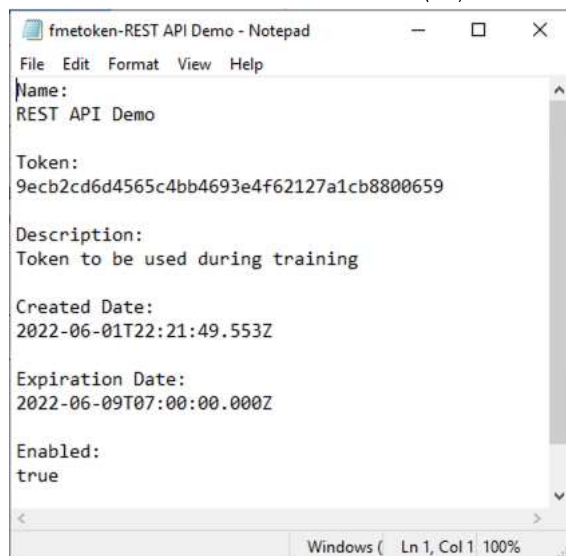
fmetoken-REST API Demo - Notepad

File Edit Format View Help

Name:
REST API Demo

Token:
9ecb2cd6d4565c4bb4693e4f62127a1cb8800659

Description:
Token to be used during training

Created Date:
2022-06-01T22:21:49.553Z

Expiration Date:
2022-06-09T07:00:00.000Z

Enabled:
true

Windows ( Ln 1, Col 1 100%